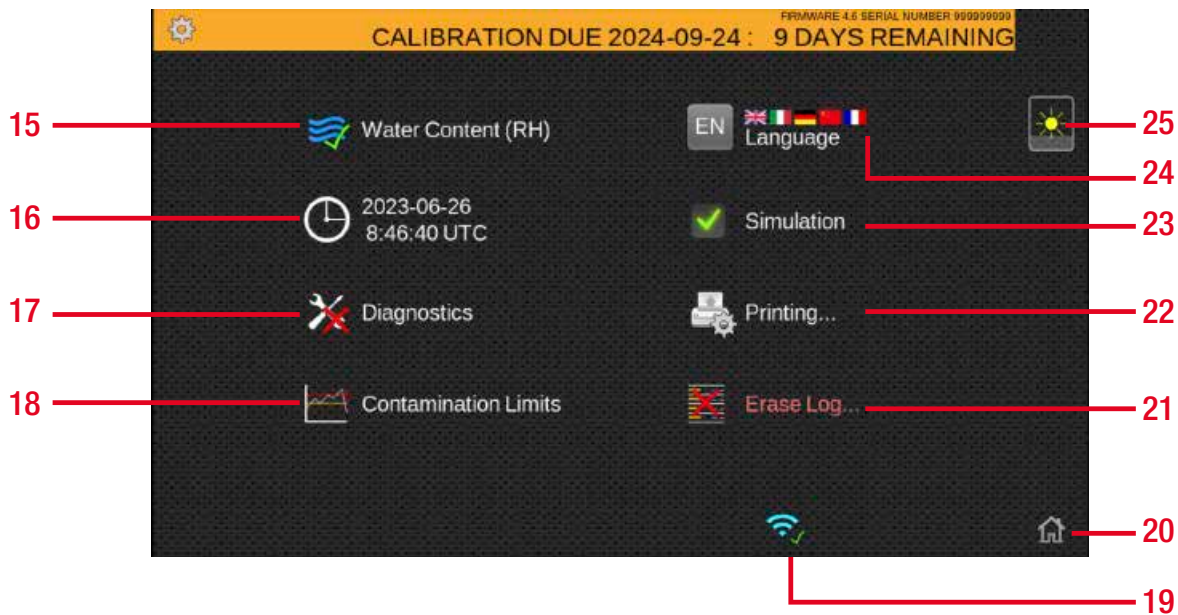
FIRMWARE 4.6 SERIAL NUMBER 999999999
CALIBRATION DUE 2024-09-24 : 9 DAYS REMAINING

15 Water Content (RH)

EN Language 24

25

16 2023-06-26 8:46:40 UTC

Simulation 23

17 Diagnostics

Printing... 22

18 Contamination Limits

Erase Log... 21

20

19